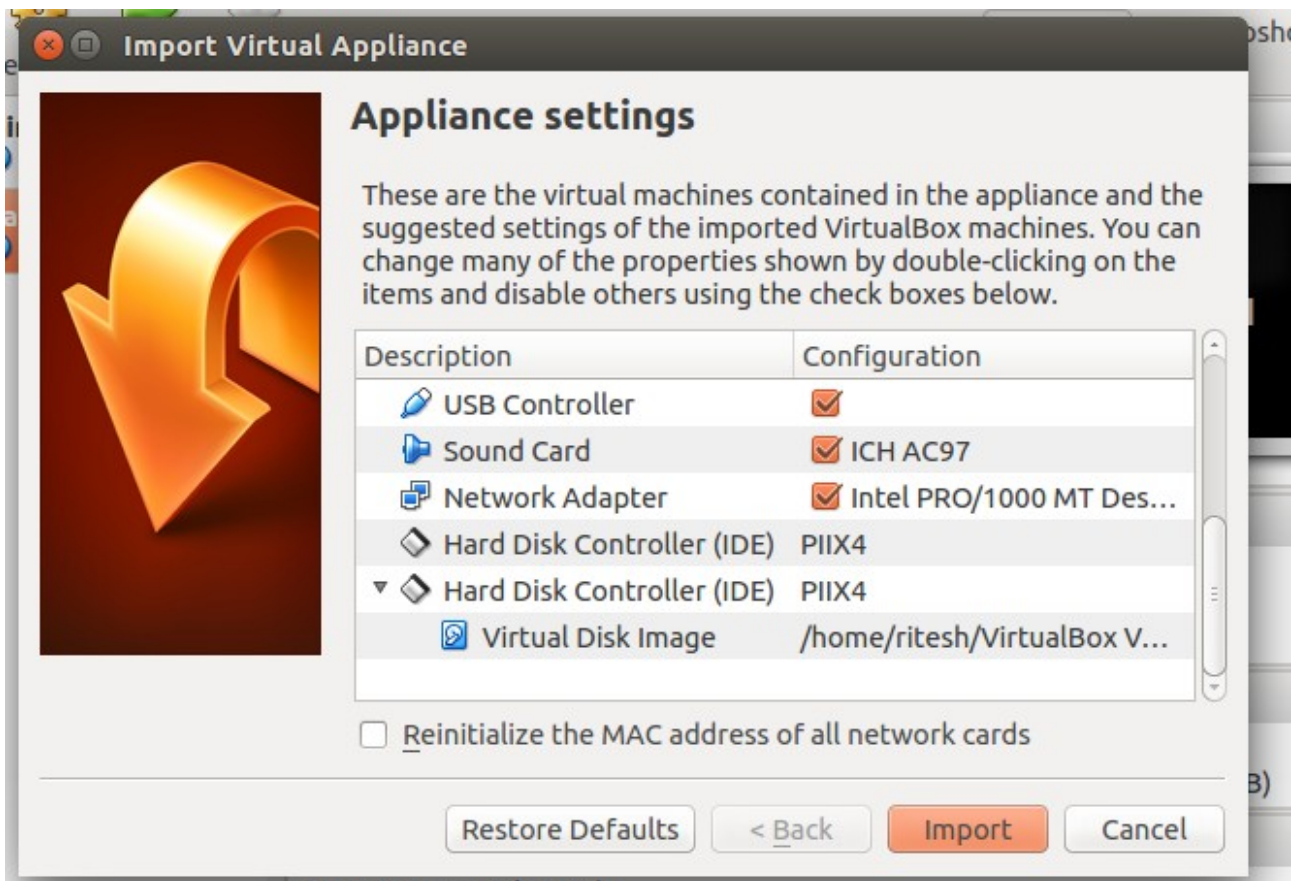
Import Virtual Appliance

Appliance settings

These are the virtual machines contained in the appliance and the suggested settings of the imported VirtualBox machines. You can change many of the properties shown by double-clicking on the items and disable others using the check boxes below.

| Description | Configuration |
|---|---|
| USB Controller | |
| Sound Card | ICH AC97 |
| Network Adapter | Intel PRO/1000 MT Des... |
| Hard Disk Controller (IDE) | PIIX4 |
| Hard Disk Controller (IDE) | PIIX4 |
| Virtual Disk Image | /home/ritesh/VirtualBox V... |

Reinitialize the MAC address of all network cards

Restore Defaults
< Back
Import
Cancel